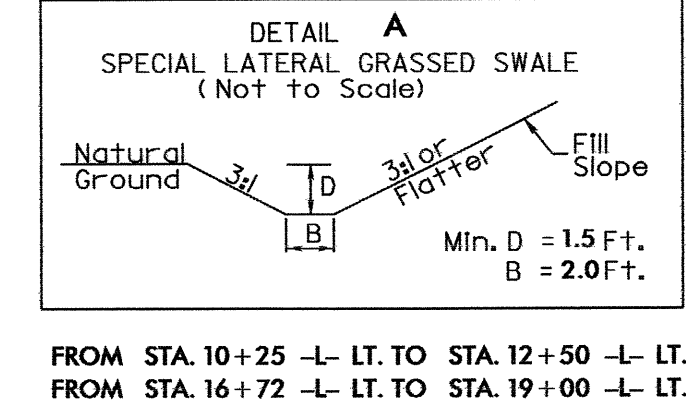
DETAIL A
SPECIAL LATERAL GRASSED SWALE
(Not to Scale)

Natural Ground

3:1

D

B

3:1 or Flatter

Fill Slope

Min. D = 1.5 Ft.
B = 2.0 Ft.

FROM STA. 10+25 -L- LT. TO STA. 12+50 -L- LT.
FROM STA. 16+72 -L- LT. TO STA. 19+00 -L- LT.